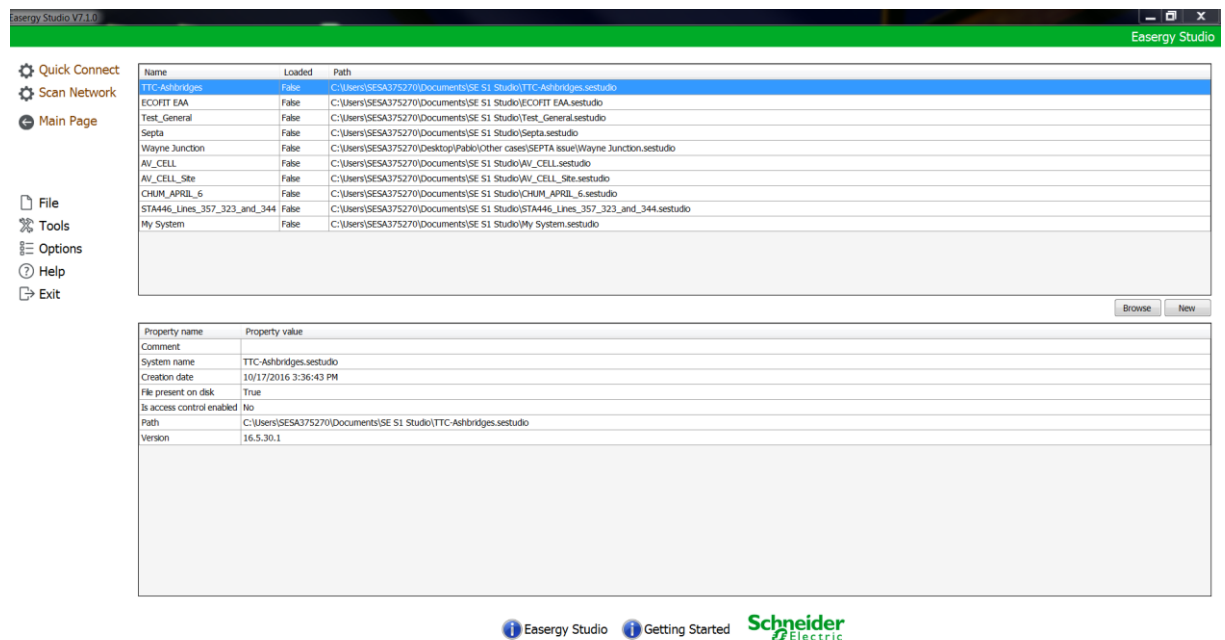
Easergy Studio V7.1.0

Easergy Studio

Quick Connect
Scan Network
Main Page

File
Tools
Options
Help
Exit

| Name | Loaded | Path |
|---|---|---|
| TTC-Ashbridges | False | C:\Users\SESA375270\Documents\SE S1 Studio\TTC-Ashbridges.sestudio |
| ECOFIT EAA | False | C:\Users\SESA375270\Documents\SE S1 Studio\ECOFIT EAA.sestudio |
| Test_General | False | C:\Users\SESA375270\Documents\SE S1 Studio\Test_General.sestudio |
| Septa | False | C:\Users\SESA375270\Documents\SE S1 Studio\Septa.sestudio |
| Wayne Junction | False | C:\Users\SESA375270\Desktop\Pablo\Other cases\SEPTA issue\Wayne Junction.sestudio |
| AV_CELL | False | C:\Users\SESA375270\Documents\SE S1 Studio\AV_CELL.sestudio |
| AV_CELL_Site | False | C:\Users\SESA375270\Documents\SE S1 Studio\AV_CELL_Site.sestudio |
| CHUM_APRIL_6 | False | C:\Users\SESA375270\Documents\SE S1 Studio\CHUM_APRIL_6.sestudio |
| STA446_Lines_357_323_and_344 | False | C:\Users\SESA375270\Documents\SE S1 Studio\STA446_Lines_357_323_and_344.sestudio |
| My System | False | C:\Users\SESA375270\Documents\SE S1 Studio\My System.sestudio |

Browse New

| Property name | Property value |
|---|---|
| Comment | |
| System name | TTC-Ashbridges.sestudio |
| Creation date | 10/17/2016 3:36:43 PM |
| File present on disk | True |
| Is access control enabled | No |
| Path | C:\Users\SESA375270\Documents\SE S1 Studio\TTC-Ashbridges.sestudio |
| Version | 16.5.30.1 |

Easergy Studio Getting Started Schneider Electric